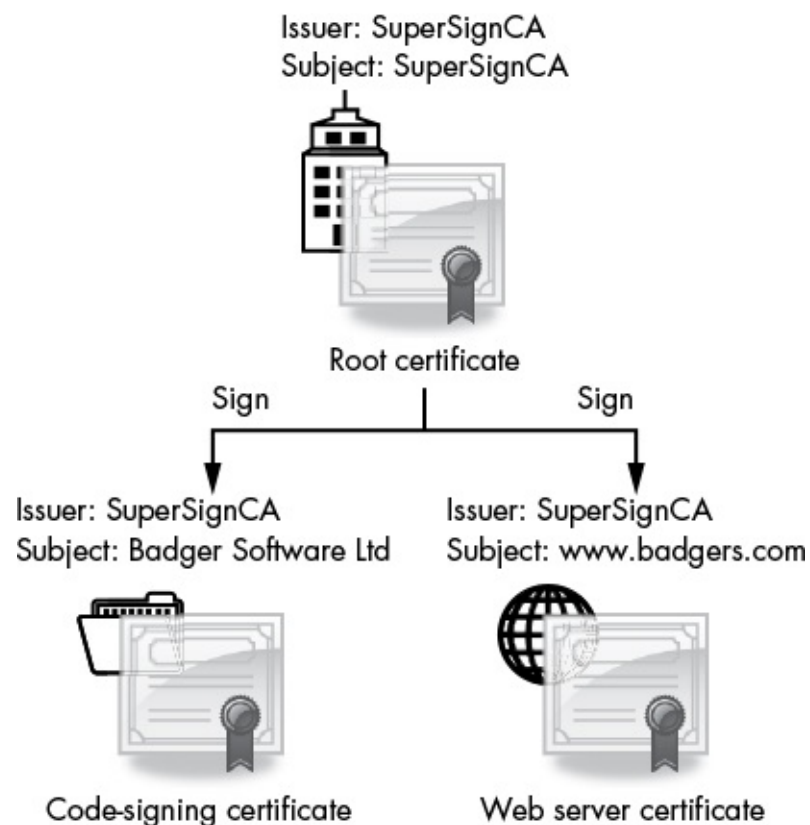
Issuer: SuperSignCA
Subject: SuperSignCA

Root certificate

Sign

Sign

Issuer: SuperSignCA
Subject: Badger Software Ltd

Code-signing certificate

Issuer: SuperSignCA
Subject: www.badgers.com

Web server certificate